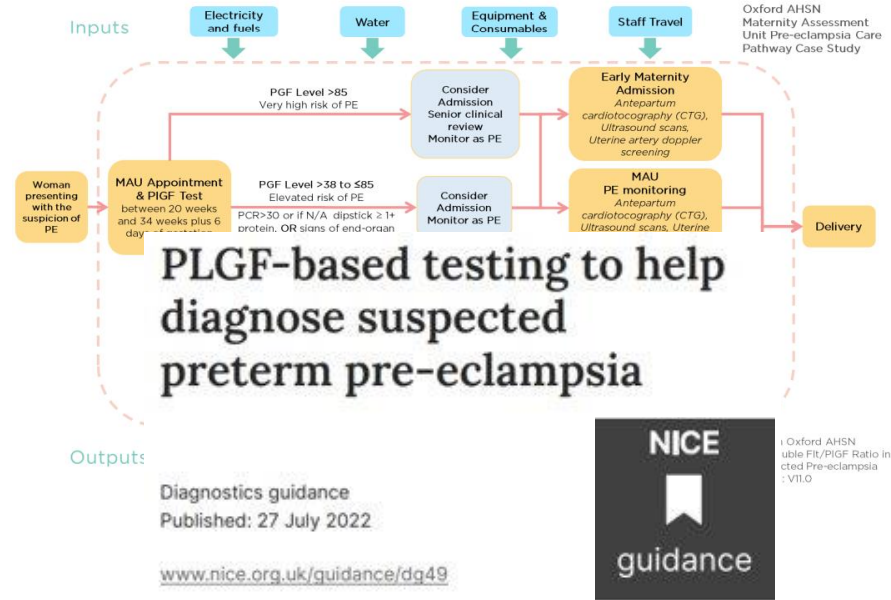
Inputs

Electricity and fuels

Water

Equipment & Consumables

Staff Travel

Oxford AHSN Maternity Assessment Unit Pre-eclampsia Care Pathway Case Study

Woman presenting with the suspicion of PE

MAU Appointment & PlGF Test between 20 weeks and 34 weeks plus 6 days of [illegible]

PGF Level >85
Very high risk of PE

PGF Level >38 to ≤85
Elevated risk of PE

PCR>30 or if N/A dipstick ≥ 1+ protein. OR signs of end-organ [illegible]

Consider Admission Senior clinical review Monitor as PE

Consider Admission Monitor as PE

Early Maternity Admission
Antepartum cardiotocography (CTG), Ultrasound scans, Uterine artery doppler screening

MAU PE monitoring
Antepartum cardiotocography (CTG), Ultrasound scans, Uterine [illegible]

Delivery

PLGF-based testing to help diagnose suspected preterm pre-eclampsia

Outputs

Diagnostics guidance
Published: 27 July 2022

www.nice.org.uk/guidance/dg49

NICE
guidance

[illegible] Oxford AHSN
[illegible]uble Flt/PlGF Ratio in
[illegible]cted Pre-eclampsia
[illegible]: V11.0